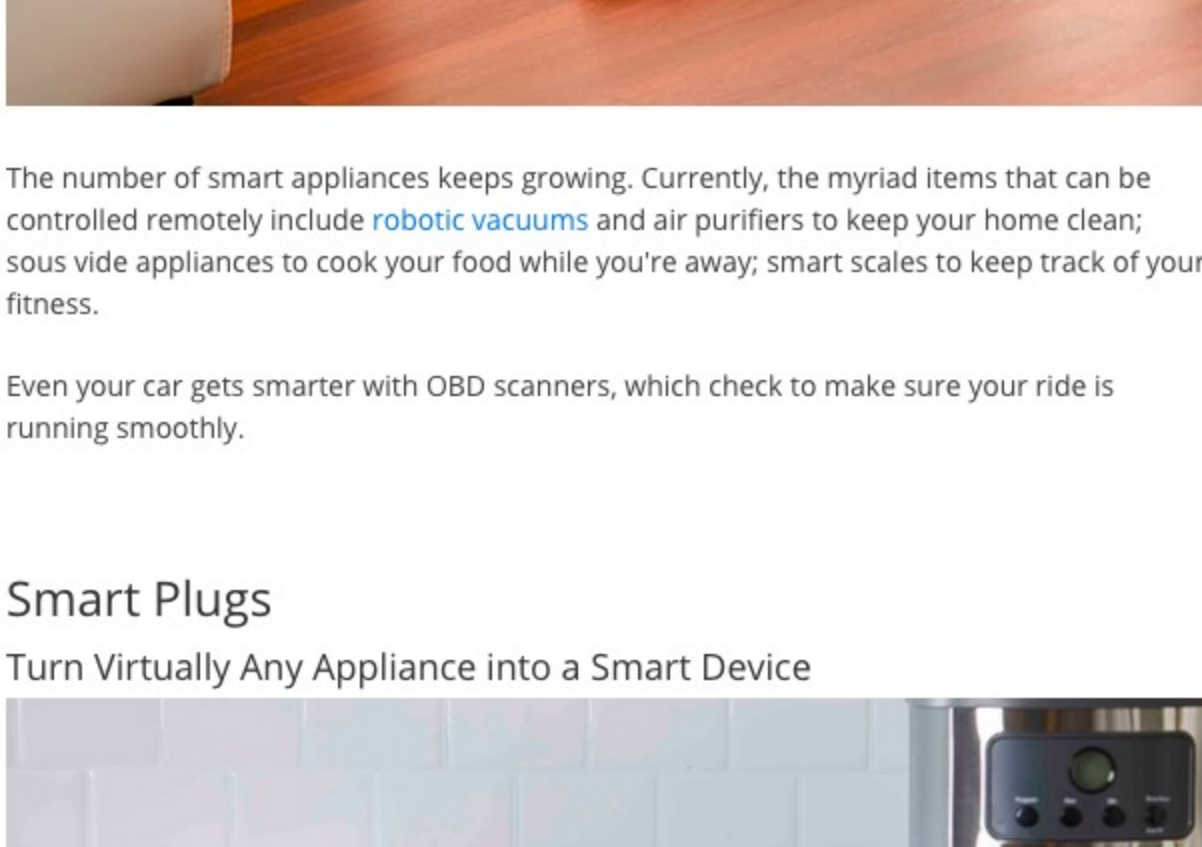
The number of smart appliances keeps growing. Currently, the myriad items that can be controlled remotely include robotic vacuums and air purifiers to keep your home clean; sous vide appliances to cook your food while you're away; smart scales to keep track of your fitness.

Even your car gets smarter with OBD scanners, which check to make sure your ride is running smoothly.

Smart Plugs

Turn Virtually Any Appliance into a Smart Device